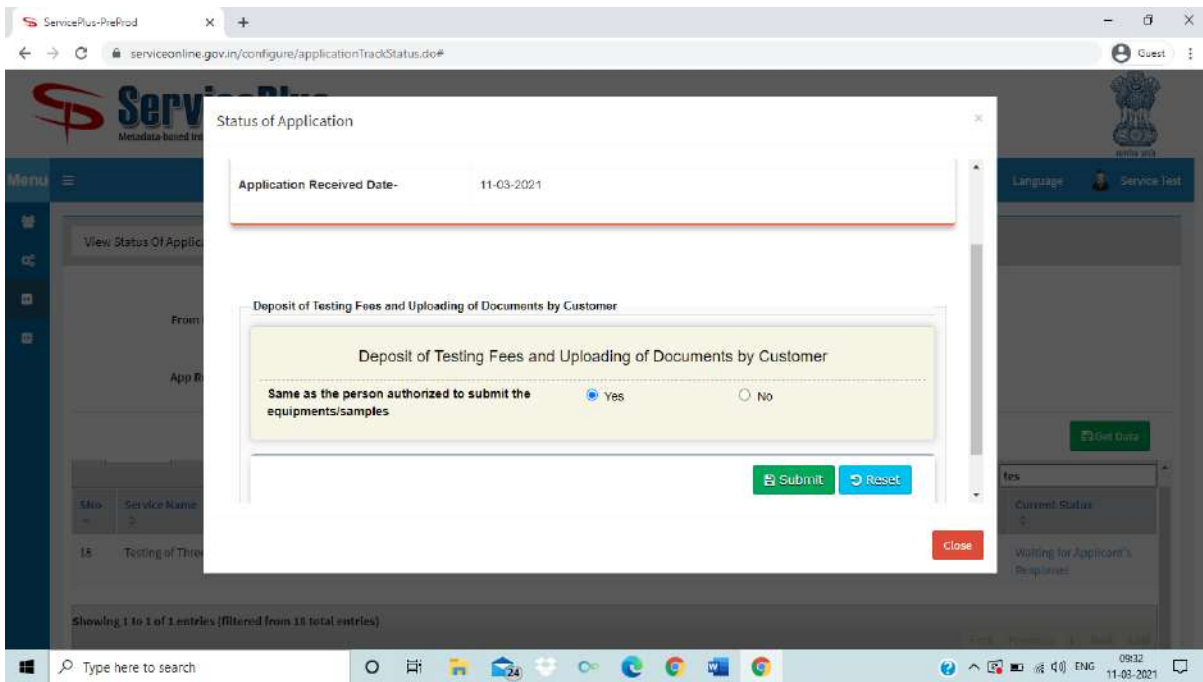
ServicePlus-PreProd × +

serviceonline.gov.in/configure/applicationTrackStatus.do#

Guest

Serv

Metadata-based In

Menu

Language Service Test

View Status Of Applic

From

App R

Get Data

SNo Service Name

18 Testing of Thre

Current Status

Waiting for Applicant's Response

Showing 1 to 1 of 1 entries (filtered from 18 total entries)

Status of Application ×

Application Received Date- 11-03-2021

Deposit of Testing Fees and Uploading of Documents by Customer

Deposit of Testing Fees and Uploading of Documents by Customer

Same as the person authorized to submit the equipments/samples

Yes

No

Submit

Reset

Close

Type here to search

ENG 09:32 11-03-2021